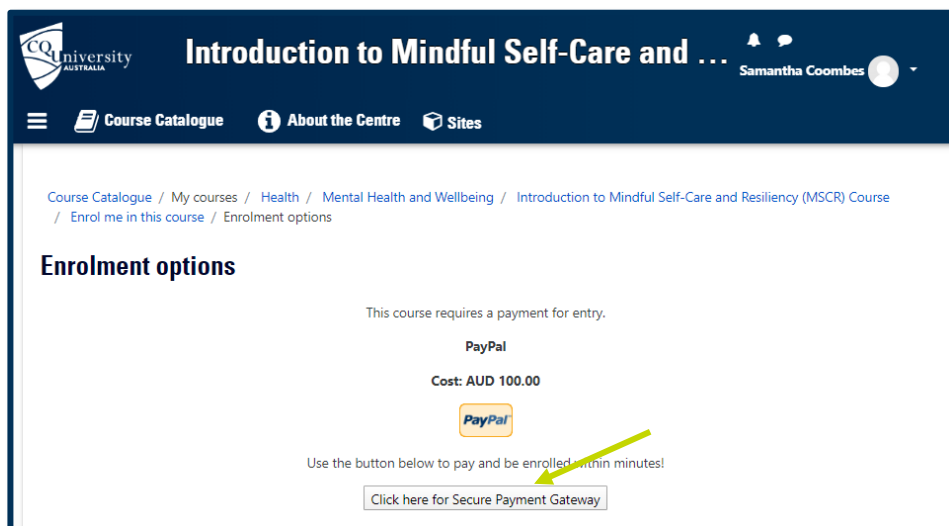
CQUniversity AUSTRALIA

Introduction to Mindful Self-Care and ...

Samantha Coombes

Course Catalogue    About the Centre    Sites

Course Catalogue / My courses / Health / Mental Health and Wellbeing / Introduction to Mindful Self-Care and Resiliency (MSCR) Course / Enrol me in this course / Enrolment options

Enrolment options

This course requires a payment for entry.

PayPal

Cost: AUD 100.00

PayPal

Use the button below to pay and be enrolled within minutes!

Click here for Secure Payment Gateway